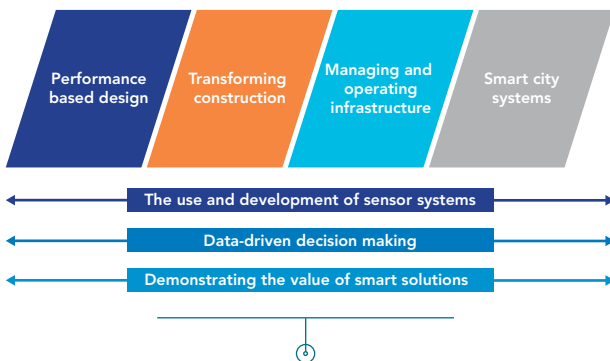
Performance based design

Transforming construction

Managing and operating infrastructure

Smart city systems

The use and development of sensor systems

Data-driven decision making

Demonstrating the value of smart solutions